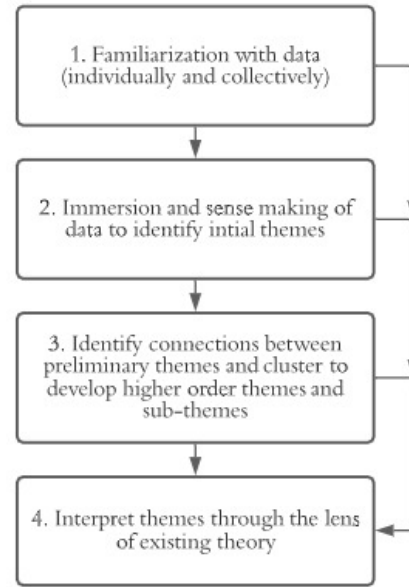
1. Familiarization with data (individually and collectively)

2. Immersion and sense making of data to identify intial themes

3. Identify connections between preliminary themes and cluster to develop higher order themes and sub-themes

4. Interpret themes through the lens of existing theory